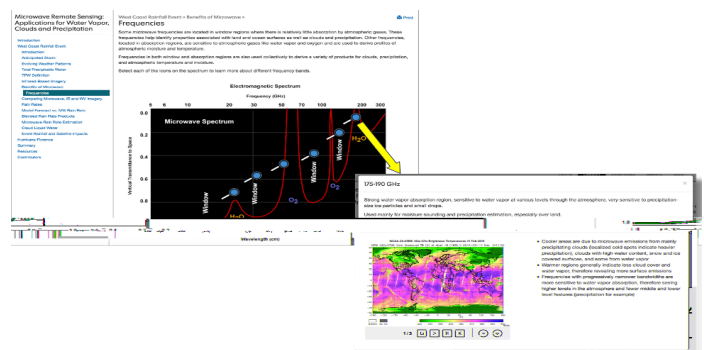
Microwave Remote Sensing: Applications for Water Vapor, Clouds and Precipitation

Introduction
West Coast Rainfall Event
Introduction
Atmospheric Rivers
Evolving Weather Patterns
Total Precipitable Water
TPW Definition
Infrared Water Imagery
Benefits of Microwave
Frequencies
Comparing Microwave, IR and WV Imagery
Rain Rates
Model Forecast vs. TPW Rain Rate
Blended Rain Rate Products
Microwave Rain Rate Estimation
Cloud Liquid Water
Snow Rainfall and Satellite Capacity
Summary
Resources
Contributors

West Coast Rainfall Event » Benefits of Microwave »
Frequencies

Print

Some microwave frequencies are located in window regions where there is relatively little absorption by atmospheric gases. These frequencies help identify properties associated with land and ocean surfaces as well as clouds and precipitation. Other frequencies, located in absorption regions, are sensitive to atmospheric gases like water vapor and oxygen and are used to derive profiles of atmospheric moisture and temperature.

Frequencies in both window and absorption regions are also used collectively to derive a variety of products for clouds, precipitation, and atmospheric temperature and moisture.

Select each of the icons on the spectrum to learn more about different frequency bands.

Electromagnetic Spectrum
Frequency (GHz)
5 6 10 20 30 50 70 100 200 300

Microwave Spectrum
Vertical Transmittance to Space
Window
Window
Window
Window
$O_2$
$O_2$
$H_2O$
$H_2O$
Wavelength (cm)

183-190 GHz

Strong water vapor absorption region, sensitive to water vapor at various levels through the atmosphere, very sensitive to precipitation size ice particles and small drops.

Used mainly for moisture sounding and precipitation estimation, especially over land.

• Cooler areas are due to microwave emissions from mainly precipitating clouds (localized cold spots indicate heavier precipitation), clouds with high water content, and ice covered surfaces, and some from water vapor
• Warmer regions generally indicate less cloud cover and water vapor, therefore revealing more surface emissions
• Frequencies with progressively narrower bandwidths are more sensitive to water vapor absorption, therefore seeing higher levels in the atmosphere and fewer middle and lower level features (precipitation for example)

1/3